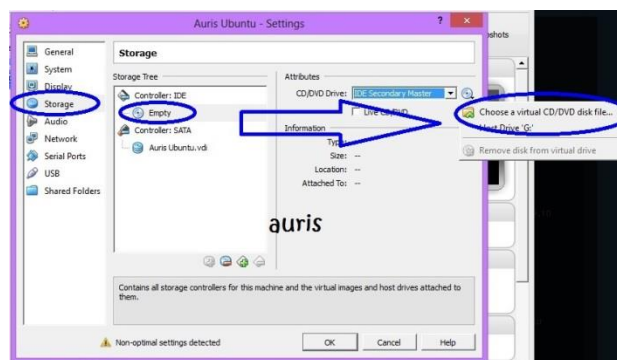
Auris Ubuntu - Settings

?

shots

General
System
Display
Storage
Audio
Network
Serial Ports
USB
Shared Folders

Storage

Storage Tree

Controller: IDE
Empty
Controller: SATA
Auris Ubuntu.vdi

Attributes
CD/DVD Drive: IDE Secondary Master
Live CD/DVD

Information
Type: --
Size: --
Location: --
Attached To: --

Choose a virtual CD/DVD disk file...
Host Drive 'G:'
Remove disk from virtual drive

auris

Contains all storage controllers for this machine and the virtual images and host drives attached to them.

Non-optimal settings detected

OK
Cancel
Help